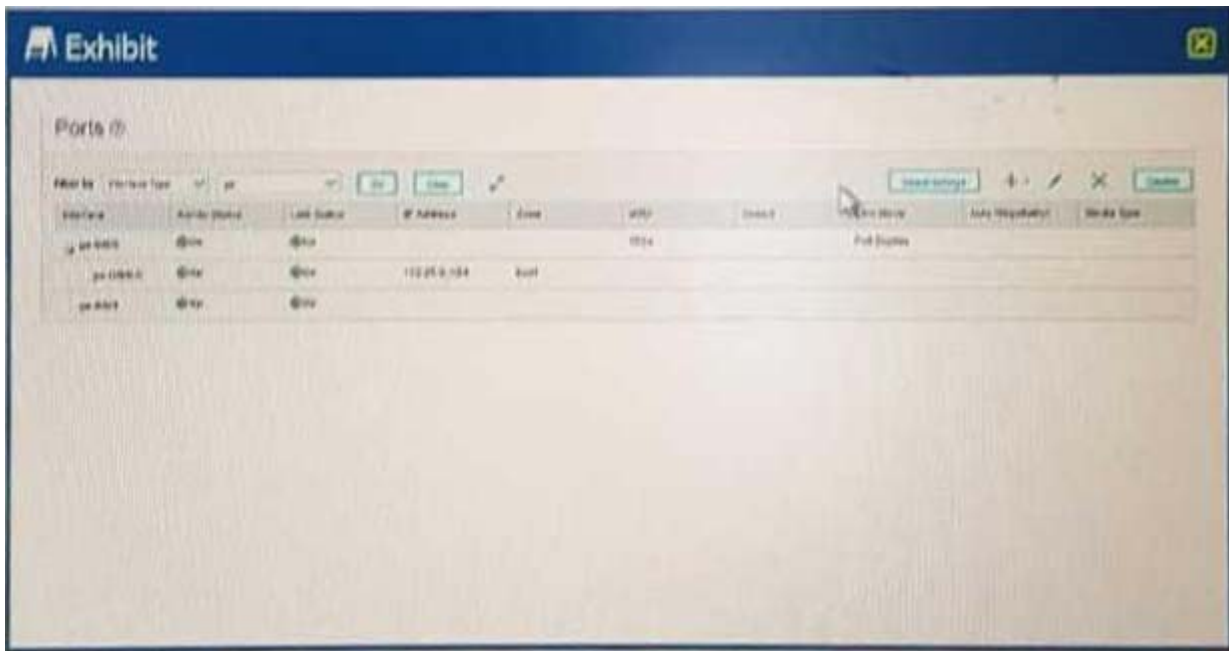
Exhibit

Ports

Filter by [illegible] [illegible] Go Clear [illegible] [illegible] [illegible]

| Interface | Admin Status | Link Status | IP Address | Zone | MTU | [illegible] | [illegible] | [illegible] | Media Type |
|---|---|---|---|---|---|---|---|---|---|
| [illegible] | Up | Up | | | 1514 | | Full Duplex | | |
| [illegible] | Up | Up | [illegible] | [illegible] | | | | | |
| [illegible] | Up | Up | | | | | | | |